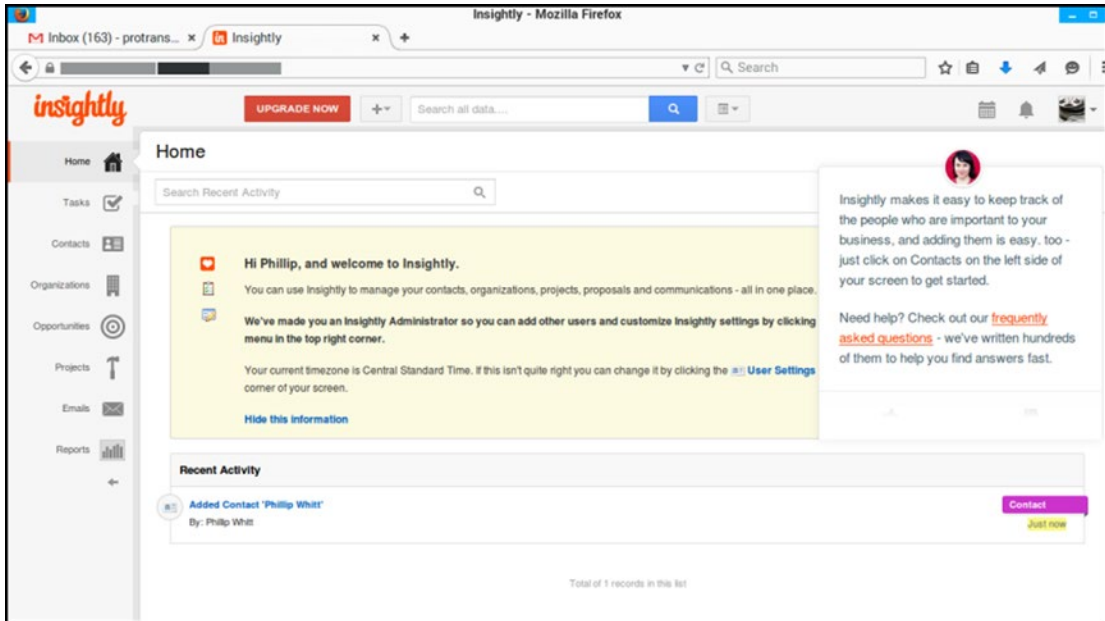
Insightly - Mozilla Firefox

Inbox (163) - protrans... ×

Insightly ×

Search

insightly

UPGRADE NOW

Search all data....

Home

Tasks

Contacts

Organizations

Opportunities

Projects

Emails

Reports

Home

Search Recent Activity

Hi Phillip, and welcome to Insightly.

You can use Insightly to manage your contacts, organizations, projects, proposals and communications - all in one place.

We've made you an Insightly Administrator so you can add other users and customize Insightly settings by clicking menu in the top right corner.

Your current timezone is Central Standard Time. If this isn't quite right you can change it by clicking the User Settings corner of your screen.

Hide this information

Insightly makes it easy to keep track of the people who are important to your business, and adding them is easy. too - just click on Contacts on the left side of your screen to get started.

Need help? Check out our frequently asked questions - we've written hundreds of them to help you find answers fast.

Recent Activity

Added Contact 'Phillip Whitt'

By: Phillip Whitt

Contact

Just now

Total of 1 records in this list